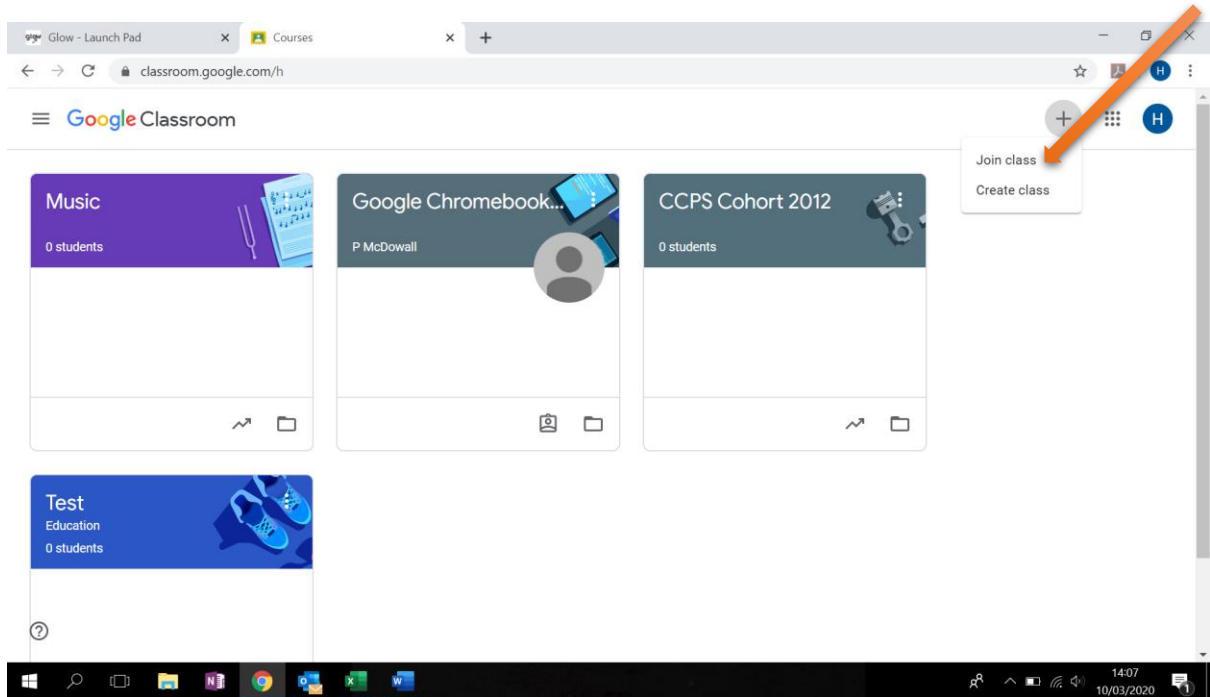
Glow - Launch Pad ×
Courses ×
+

classroom.google.com/h

H

Google Classroom

H

Join class
Create class

Music
0 students

Google Chromebook...
P McDowall

CCPS Cohort 2012
0 students

Test
Education
0 students

?

14:07
10/03/2020